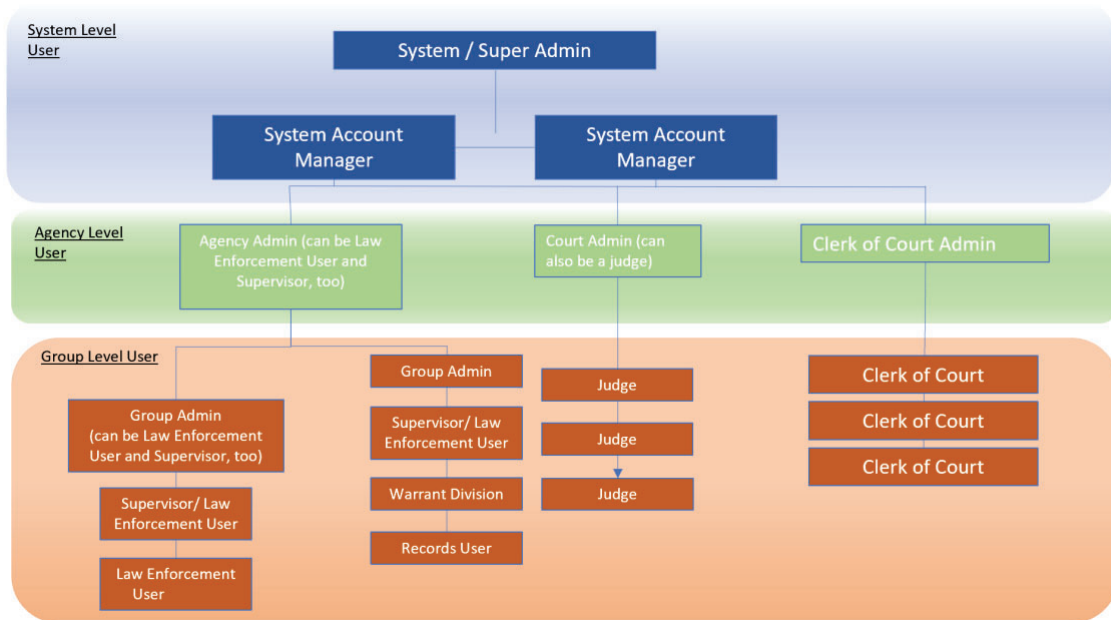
System Level User

System / Super Admin

System Account Manager

System Account Manager

Agency Level User

Agency Admin (can be Law Enforcement User and Supervisor, too)

Court Admin (can also be a judge)

Clerk of Court Admin

Group Level User

Group Admin (can be Law Enforcement User and Supervisor, too)

Supervisor/ Law Enforcement User

Law Enforcement User

Group Admin

Supervisor/ Law Enforcement User

Warrant Division

Records User

Judge

Judge

Judge

Clerk of Court

Clerk of Court

Clerk of Court